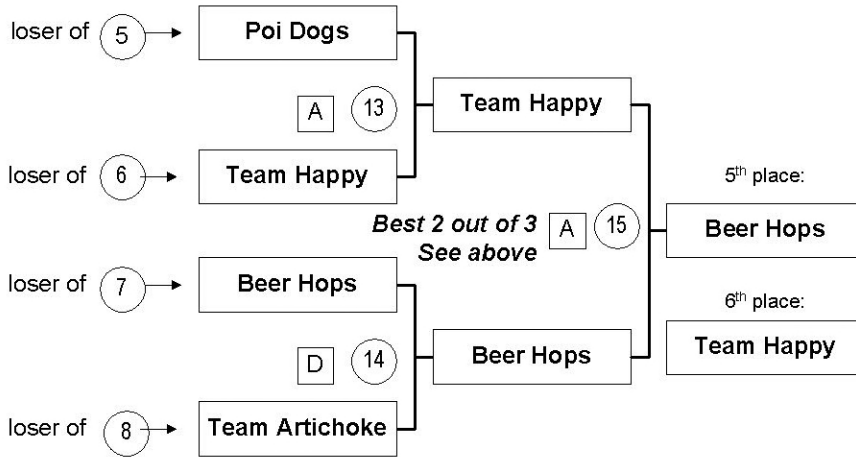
loser of 5 Poi Dogs

A 13 Team Happy

loser of 6 Team Happy

5$^{th}$ place:

*Best 2 out of 3* A 15 Beer Hops
*See above*

loser of 7 Beer Hops

6$^{th}$ place:

Team Happy

D 14 Beer Hops

loser of 8 Team Artichoke